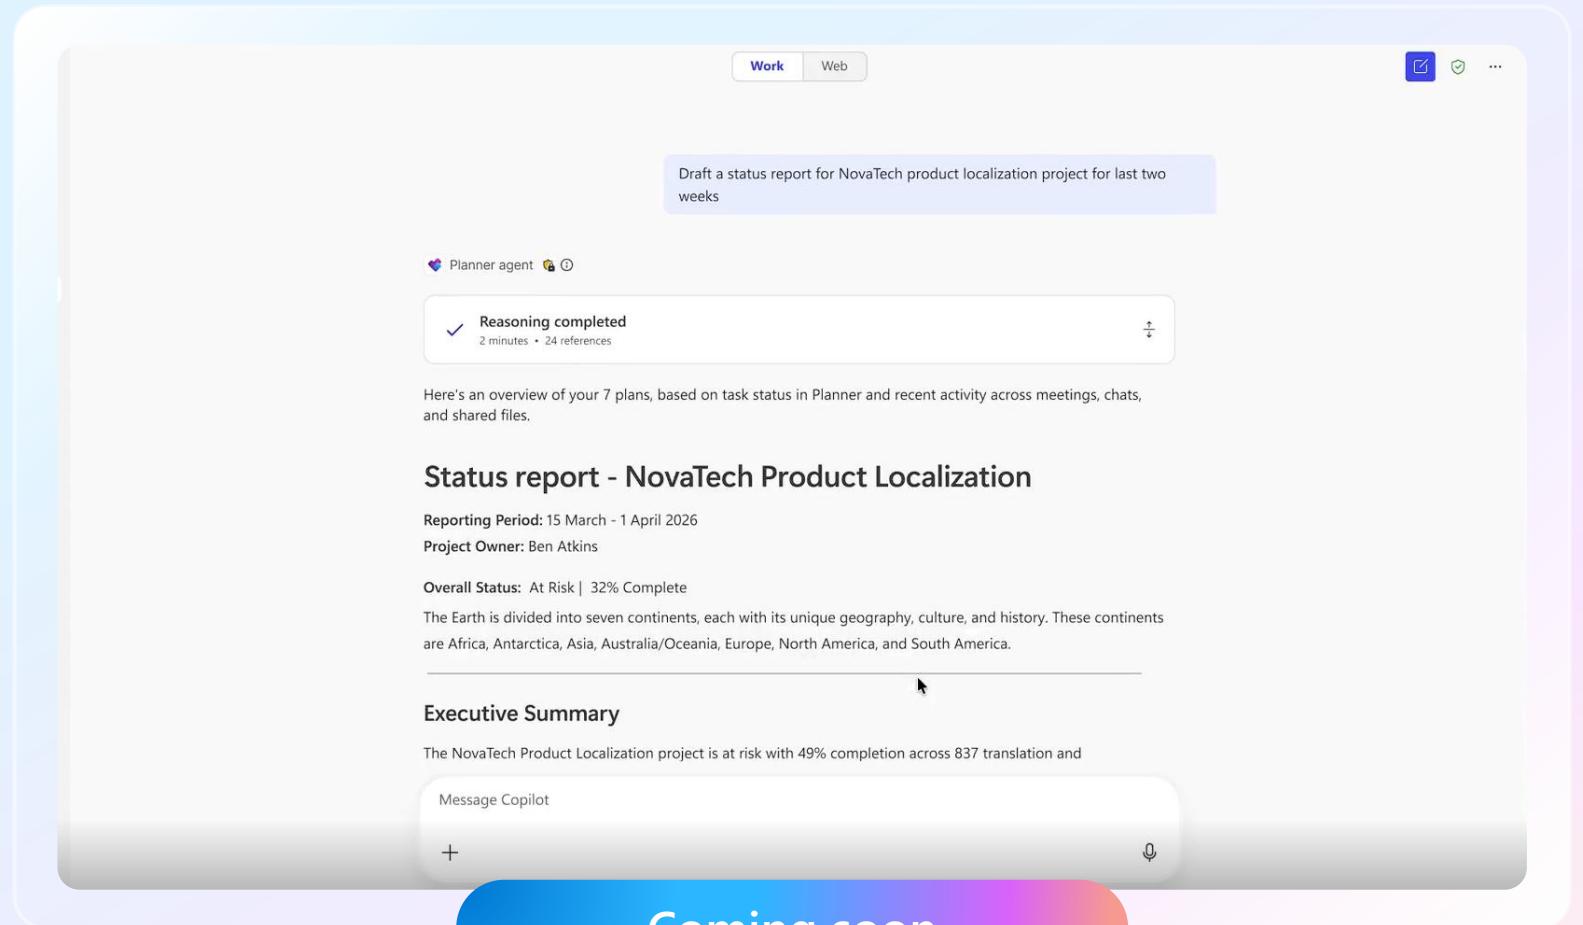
Work Web

Draft a status report for NovaTech product localization project for last two weeks

Planner agent

Reasoning completed
2 minutes • 24 references

Here's an overview of your 7 plans, based on task status in Planner and recent activity across meetings, chats, and shared files.

Status report - NovaTech Product Localization

**Reporting Period:** 15 March - 1 April 2026
**Project Owner:** Ben Atkins

**Overall Status:** At Risk | 32% Complete

The Earth is divided into seven continents, each with its unique geography, culture, and history. These continents are Africa, Antarctica, Asia, Australia/Oceania, Europe, North America, and South America.

Executive Summary

The NovaTech Product Localization project is at risk with 49% completion across 837 translation and

Message Copilot

+

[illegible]